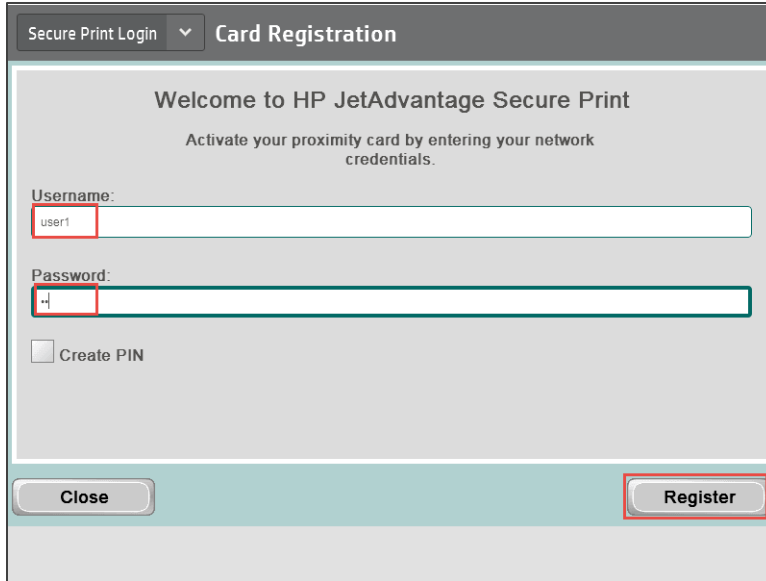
Secure Print Login Card Registration

Welcome to HP JetAdvantage Secure Print

Activate your proximity card by entering your network credentials.

Username:
user1

Password:
••

Create PIN

Close

Register